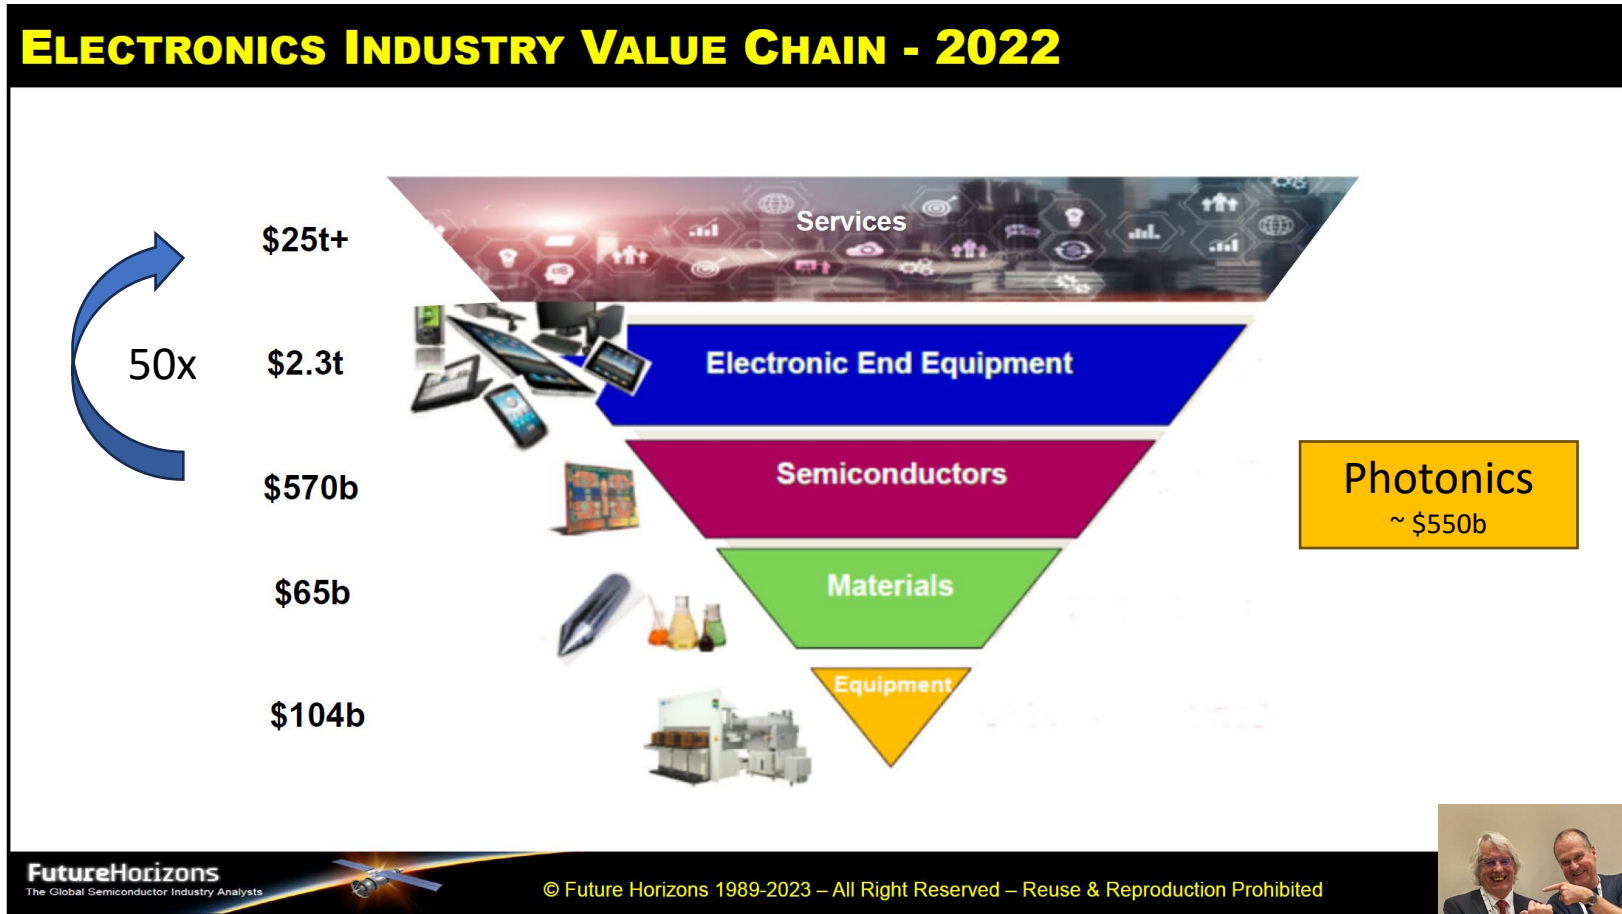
ELECTRONICS INDUSTRY VALUE CHAIN - 2022

50x

$25t+

Services

$2.3t

Electronic End Equipment

$570b

Semiconductors

$65b

Materials

$104b

Equipment

Photonics
~ $550b

FutureHorizons
The Global Semiconductor Industry Analysts

© Future Horizons 1989-2023 – All Right Reserved – Reuse & Reproduction Prohibited